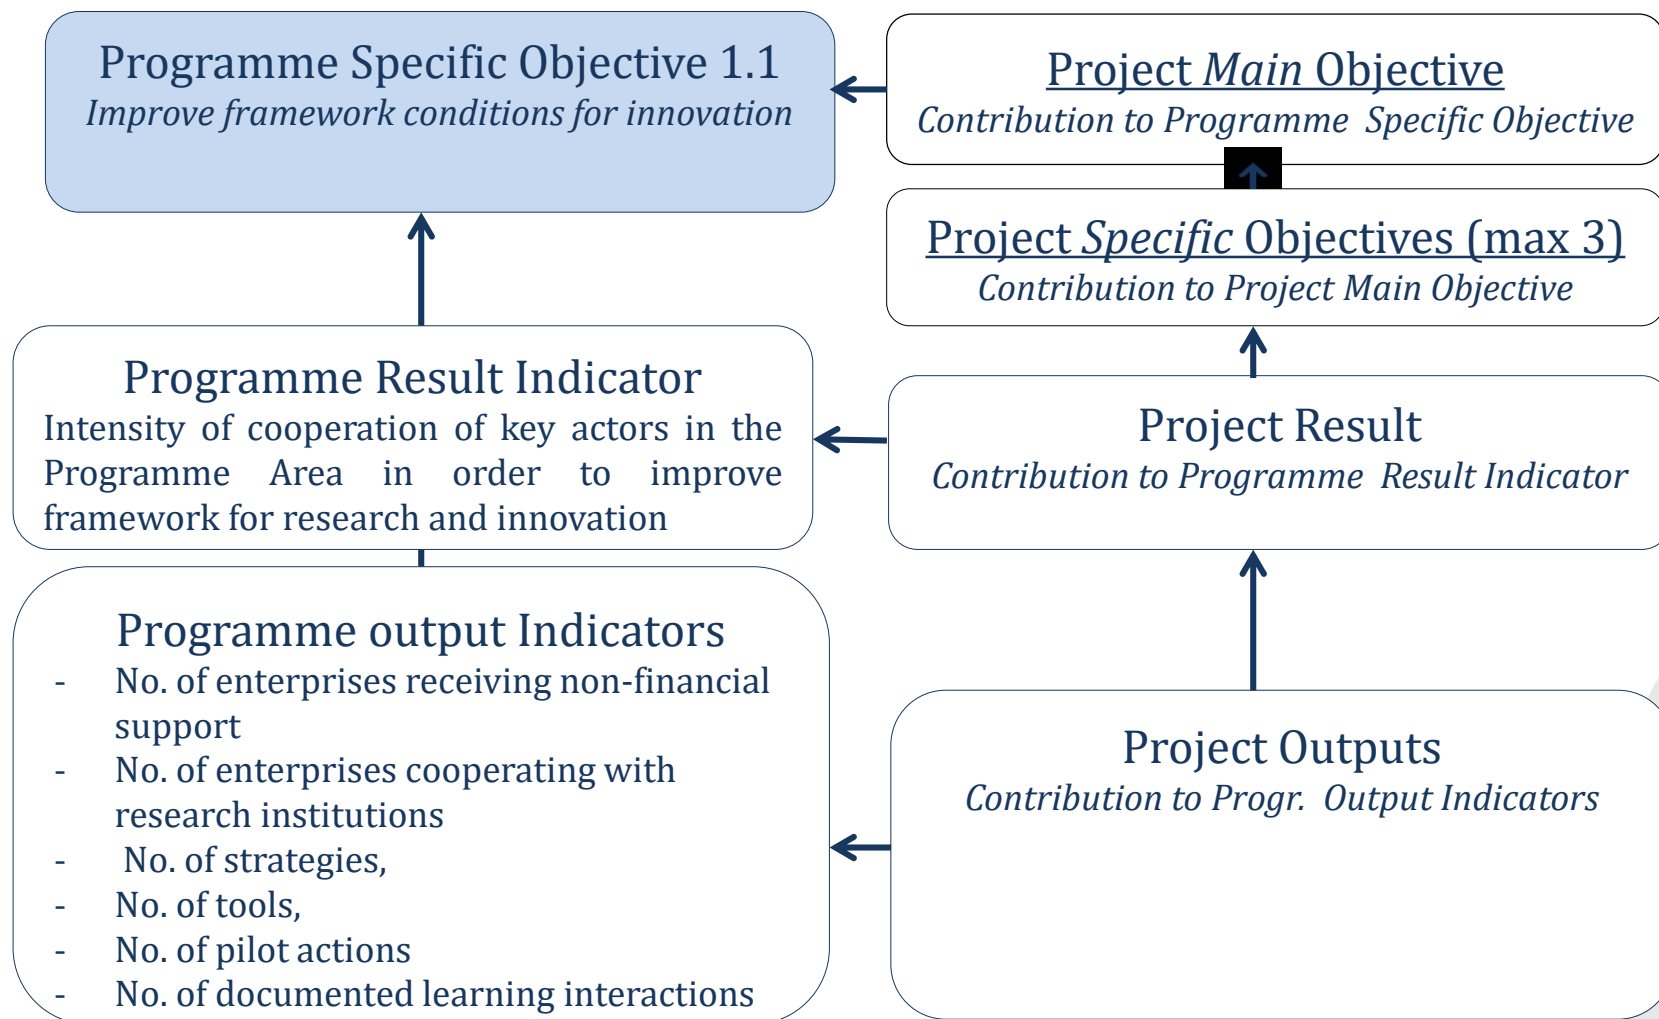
Programme Specific Objective 1.1
*Improve framework conditions for innovation*

Project *Main* Objective
*Contribution to Programme Specific Objective*

Project *Specific* Objectives (max 3)
*Contribution to Project Main Objective*

Programme Result Indicator
Intensity of cooperation of key actors in the Programme Area in order to improve framework for research and innovation

Project Result
*Contribution to Programme Result Indicator*

Programme output Indicators
- No. of enterprises receiving non-financial support
- No. of enterprises cooperating with research institutions
- No. of strategies,
- No. of tools,
- No. of pilot actions
- No. of documented learning interactions

Project Outputs
*Contribution to Progr. Output Indicators*